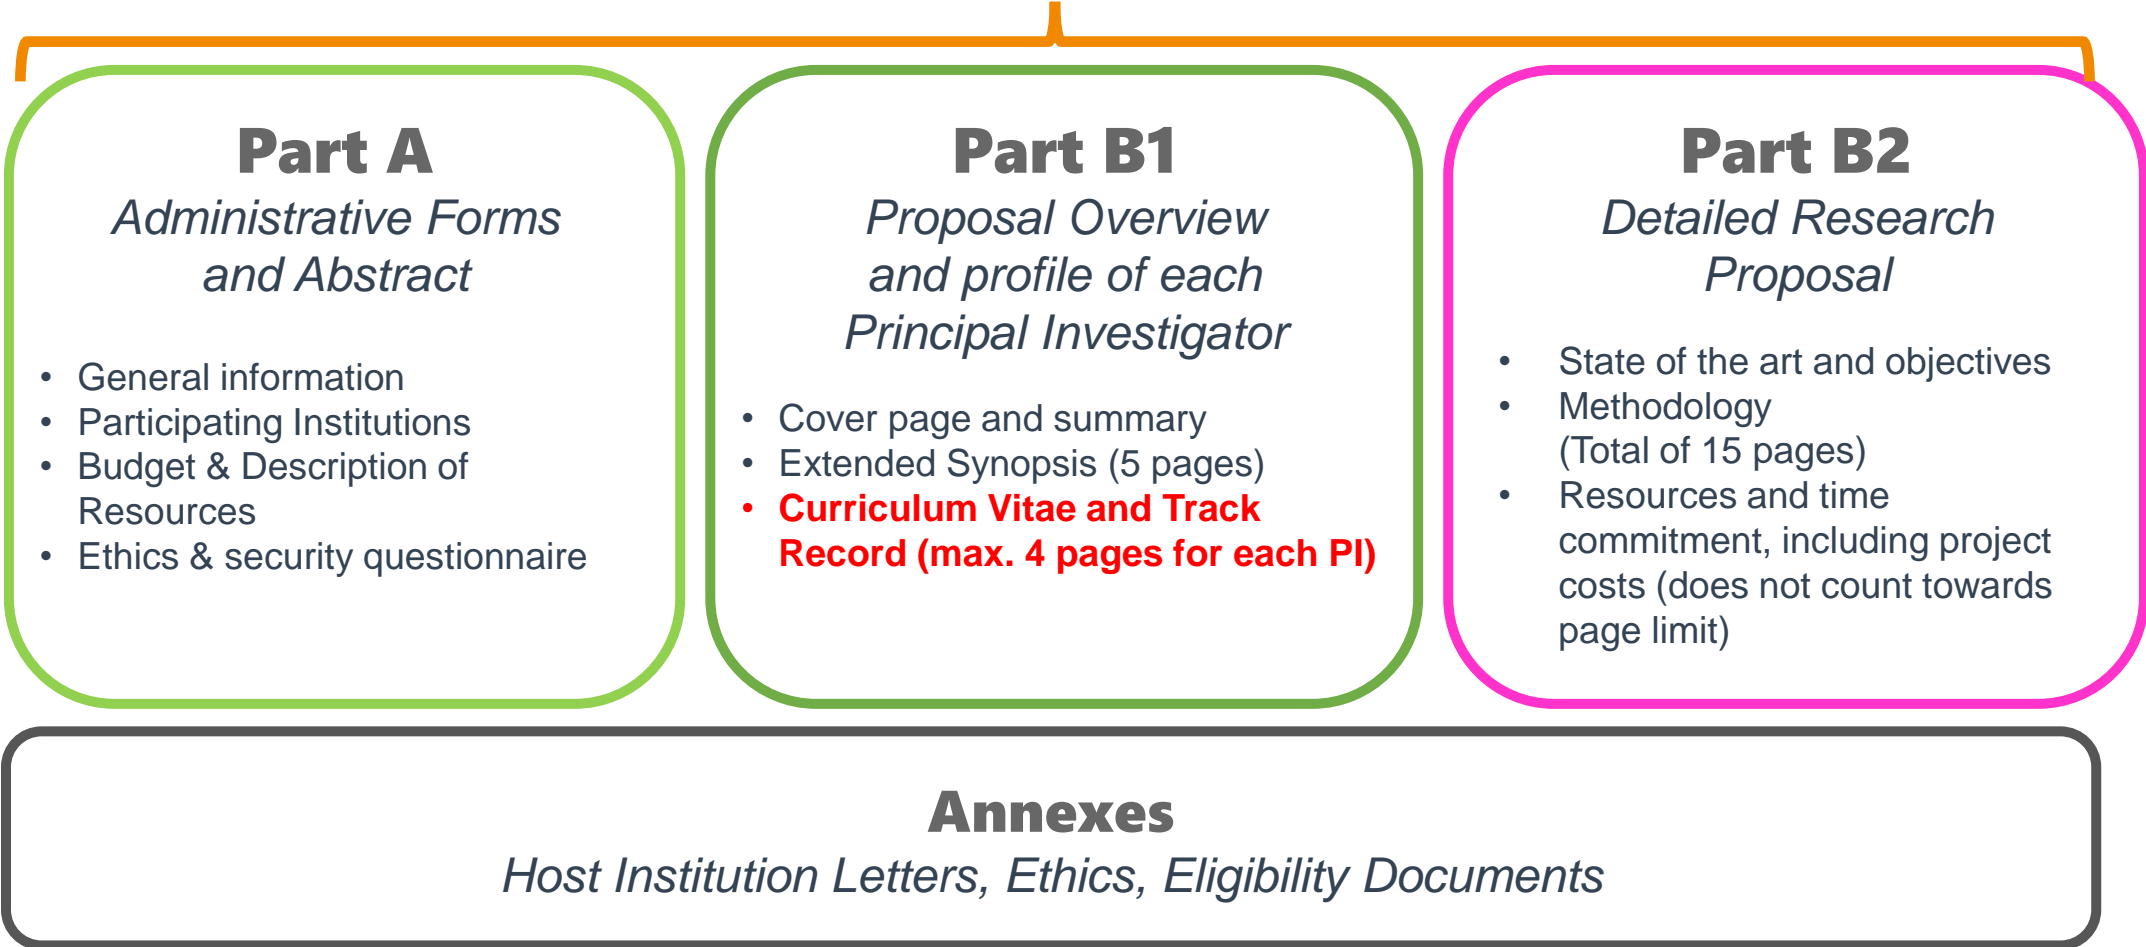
Part A

Administrative Forms and Abstract

- General information
- Participating Institutions
- Budget & Description of Resources
- Ethics & security questionnaire

Part B1

Proposal Overview and profile of each Principal Investigator

- Cover page and summary
- Extended Synopsis (5 pages)
- Curriculum Vitae and Track Record (max. 4 pages for each PI)

Part B2

Detailed Research Proposal

- State of the art and objectives
- Methodology (Total of 15 pages)
- Resources and time commitment, including project costs (does not count towards page limit)

Annexes

Host Institution Letters, Ethics, Eligibility Documents